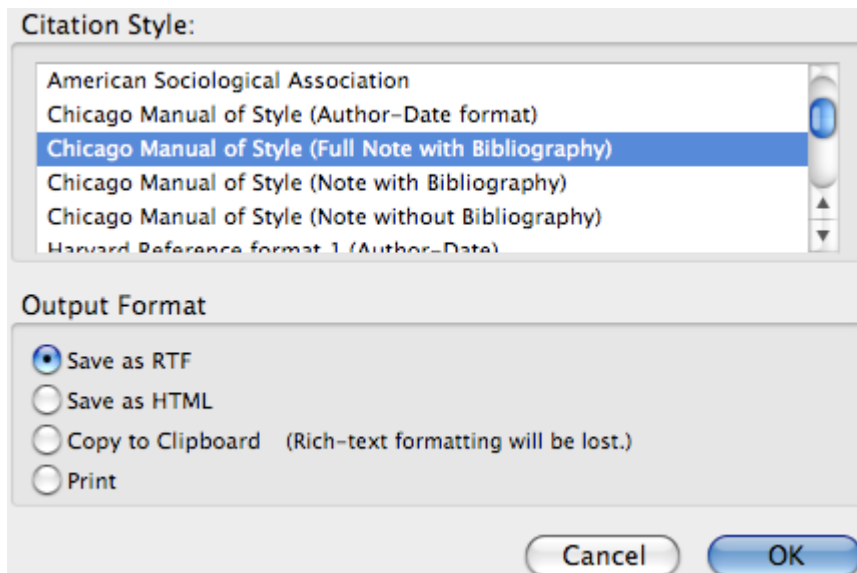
Citation Style:

American Sociological Association
Chicago Manual of Style (Author-Date format)
Chicago Manual of Style (Full Note with Bibliography)
Chicago Manual of Style (Note with Bibliography)
Chicago Manual of Style (Note without Bibliography)
Harvard Reference format 1 (Author-Date)

Output Format

Save as RTF
Save as HTML
Copy to Clipboard (Rich-text formatting will be lost.)
Print

Cancel
OK